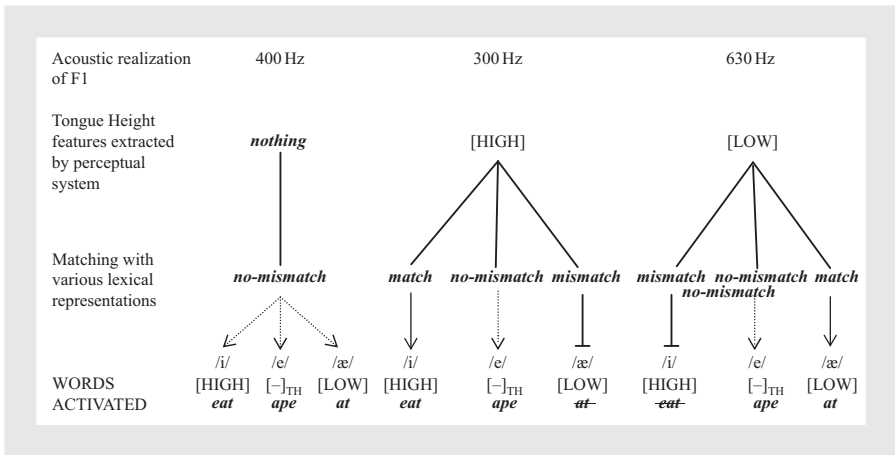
Acoustic realization of F1

400 Hz

300 Hz

630 Hz

Tongue Height features extracted by perceptual system

*nothing*

[HIGH]

[LOW]

Matching with various lexical representations

*no-mismatch*

*match* *no-mismatch* *mismatch*

*mismatch* *no-mismatch* *no-mismatch* *match*

/i/ /e/ /æ/ /i/ /e/ /æ/ /i/ /e/ /æ/

WORDS ACTIVATED

[HIGH] *eat* $[-]_{TH}$ *ape* [LOW] *at* [HIGH] *eat* $[-]_{TH}$ *ape* [LOW] ~~*at*~~ [HIGH] ~~*eat*~~ $[-]_{TH}$ *ape* [LOW] *at*